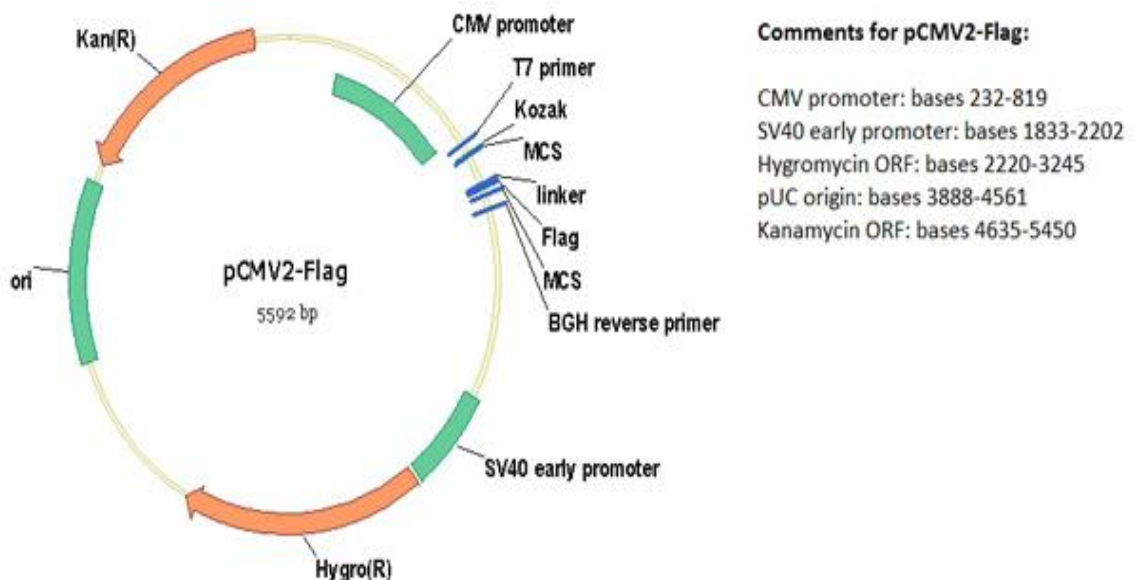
Kan(R)

CMV promoter

T7 primer

Kozak

MCS

linker

Flag

MCS

BGH reverse primer

ori

pCMV2-Flag

5592 bp

SV40 early promoter

Hygro(R)

Comments for pCMV2-Flag:

CMV promoter: bases 232-819
SV40 early promoter: bases 1833-2202
Hygromycin ORF: bases 2220-3245
pUC origin: bases 3888-4561
Kanamycin ORF: bases 4635-5450